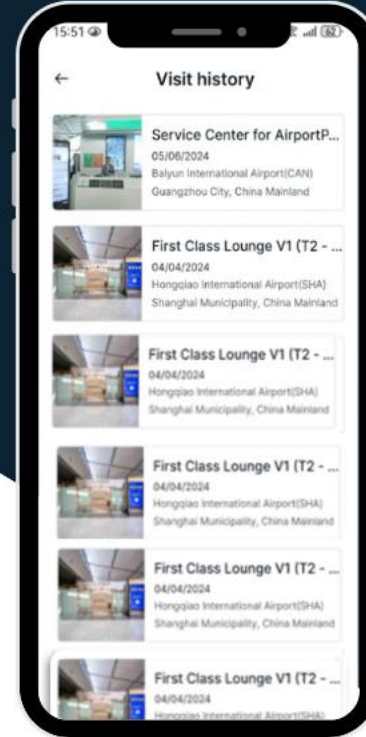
15:51

62

←

Visit history

Service Center for AirportP...
05/06/2024
Baiyun International Airport(CAN)
Guangzhou City, China Mainland

First Class Lounge V1 (T2 - ...
04/04/2024
Hongqiao International Airport(SHA)
Shanghai Municipality, China Mainland

First Class Lounge V1 (T2 - ...
04/04/2024
Hongqiao International Airport(SHA)
Shanghai Municipality, China Mainland

First Class Lounge V1 (T2 - ...
04/04/2024
Hongqiao International Airport(SHA)
Shanghai Municipality, China Mainland

First Class Lounge V1 (T2 - ...
04/04/2024
Hongqiao International Airport(SHA)
Shanghai Municipality, China Mainland

First Class Lounge V1 (T2 - ...
04/04/2024
Hongqiao International Airport(SHA)